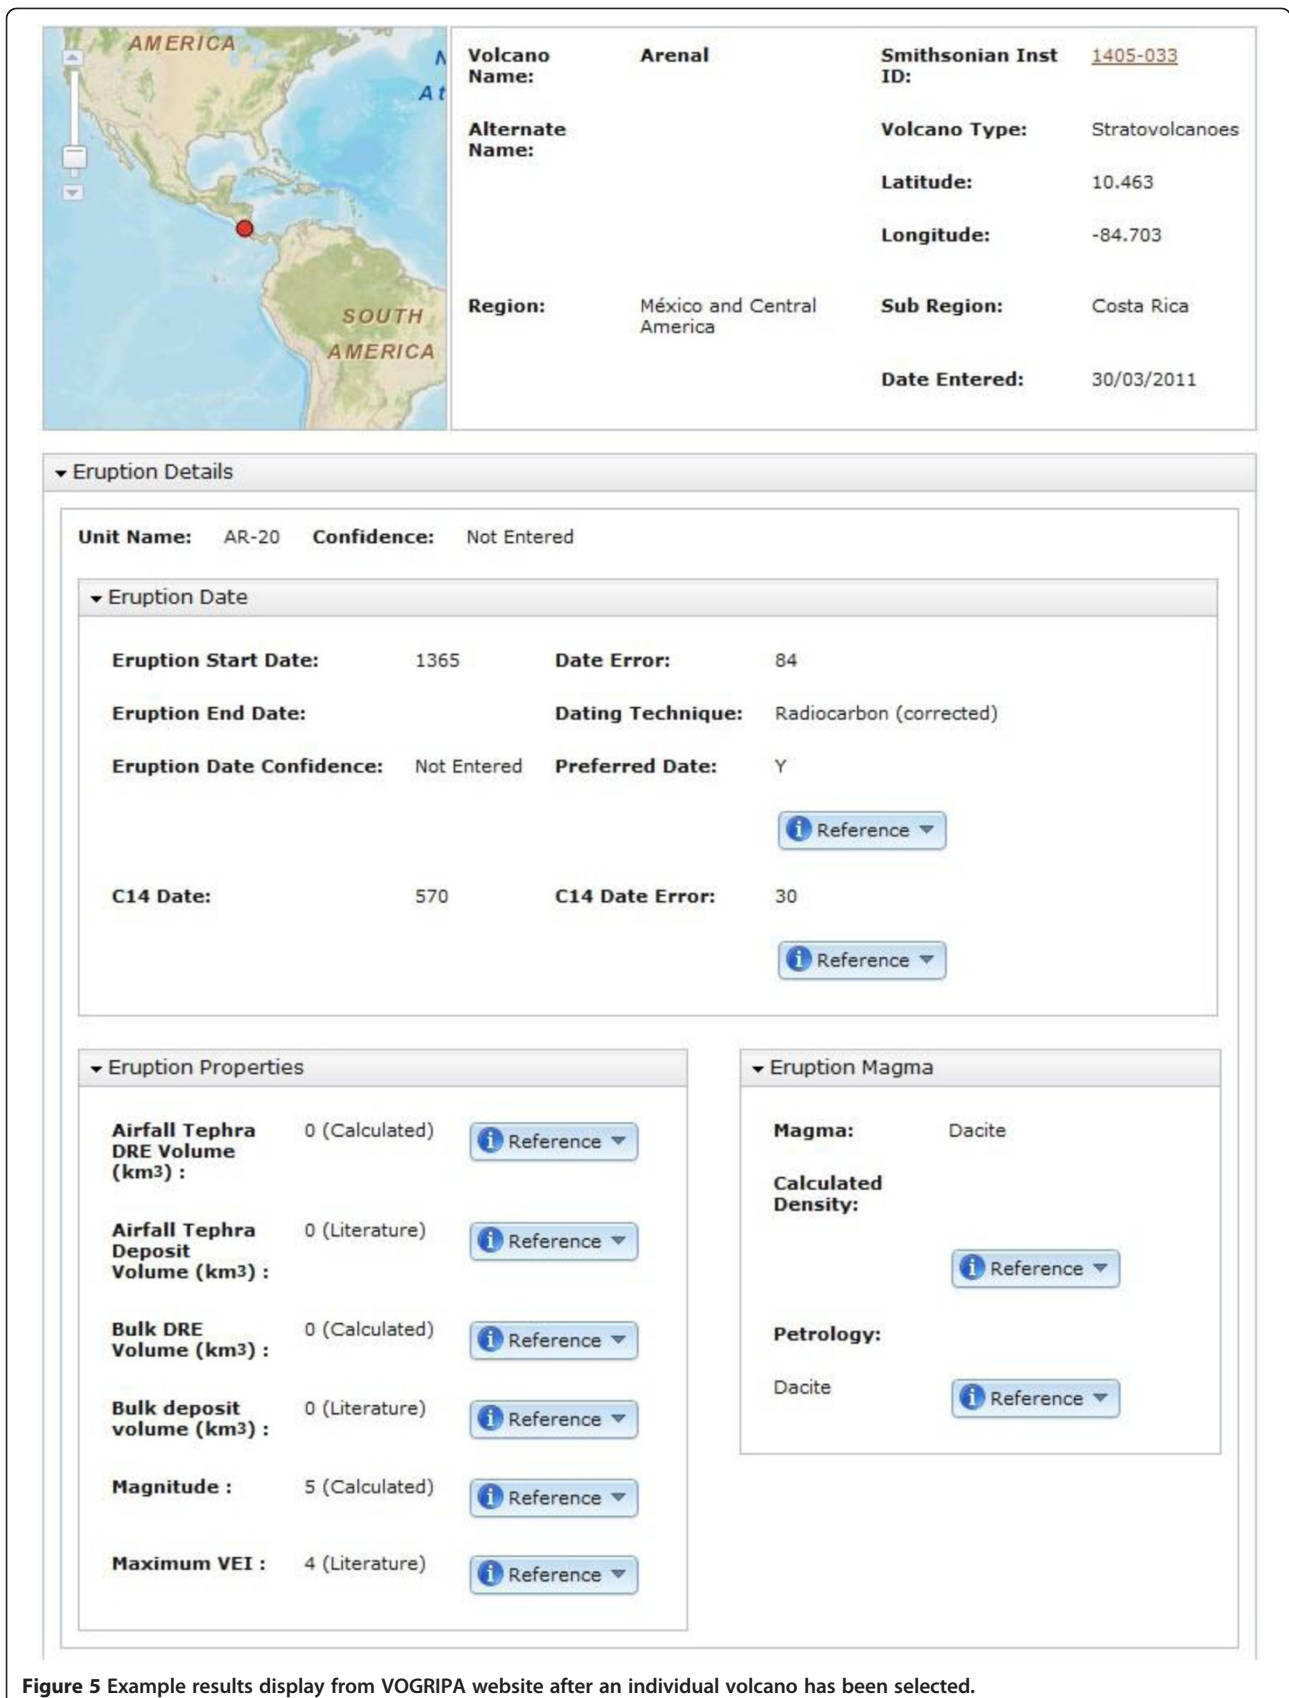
AMERICA

N

At

SOUTH AMERICA

| Volcano Name: | Arenal | Smithsonian Inst ID: | 1405-033 |
|---|---|---|---|
| Alternate Name: | | Volcano Type: | Stratovolcanoes |
| | | Latitude: | 10.463 |
| | | Longitude: | -84.703 |
| Region: | México and Central America | Sub Region: | Costa Rica |
| | | Date Entered: | 30/03/2011 |

Eruption Details

Unit Name: AR-20 Confidence: Not Entered

Eruption Date

Eruption Start Date: 1365 Date Error: 84

Eruption End Date: Dating Technique: Radiocarbon (corrected)

Eruption Date Confidence: Not Entered Preferred Date: Y

Reference

C14 Date: 570 C14 Date Error: 30

Reference

Eruption Properties

Airfall Tephra DRE Volume (km3) : 0 (Calculated) Reference

Airfall Tephra Deposit Volume (km3) : 0 (Literature) Reference

Bulk DRE Volume (km3) : 0 (Calculated) Reference

Bulk deposit volume (km3) : 0 (Literature) Reference

Magnitude : 5 (Calculated) Reference

Maximum VEI : 4 (Literature) Reference

Eruption Magma

Magma: Dacite

Calculated Density:

Reference

Petrology:

Dacite Reference

Figure 5 Example results display from VOGRIPA website after an individual volcano has been selected.